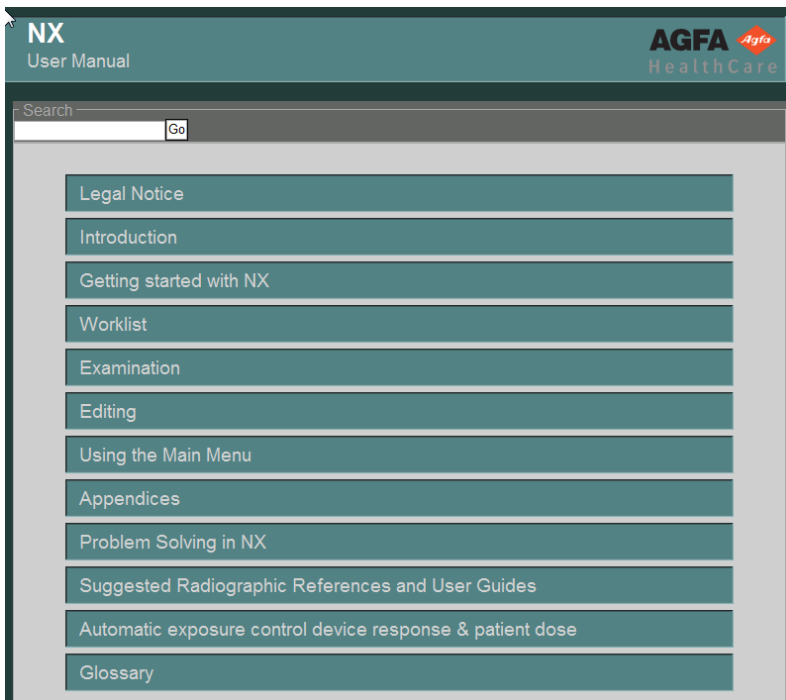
NX
User Manual

AGFA Agfa
HealthCare

Search
Go

Legal Notice

Introduction

Getting started with NX

Worklist

Examination

Editing

Using the Main Menu

Appendices

Problem Solving in NX

Suggested Radiographic References and User Guides

Automatic exposure control device response & patient dose

Glossary